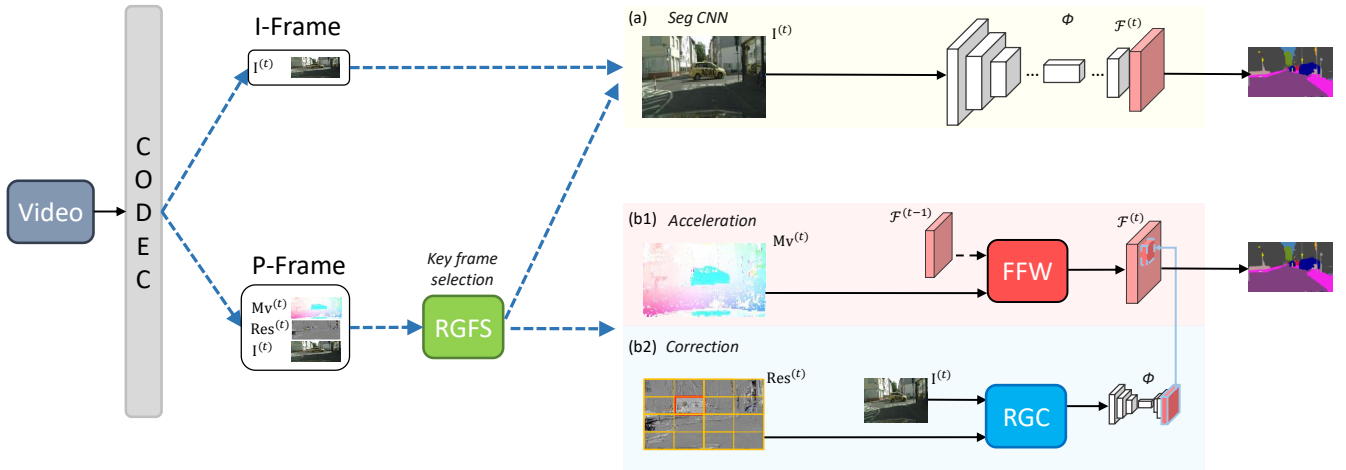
Video

C O D E C

I-Frame

$\mathrm{I}^{(t)}$

P-Frame

$\mathrm{Mv}^{(t)}$

$\mathrm{Res}^{(t)}$

$\mathrm{I}^{(t)}$

Key frame selection

RGFS

(a) Seg CNN

$\mathrm{I}^{(t)}$

$\Phi$

$\mathcal{F}^{(t)}$

(b1) Acceleration

$\mathrm{Mv}^{(t)}$

$\mathcal{F}^{(t-1)}$

FFW

$\mathcal{F}^{(t)}$

(b2) Correction

$\mathrm{Res}^{(t)}$

$\mathrm{I}^{(t)}$

RGC

$\Phi$